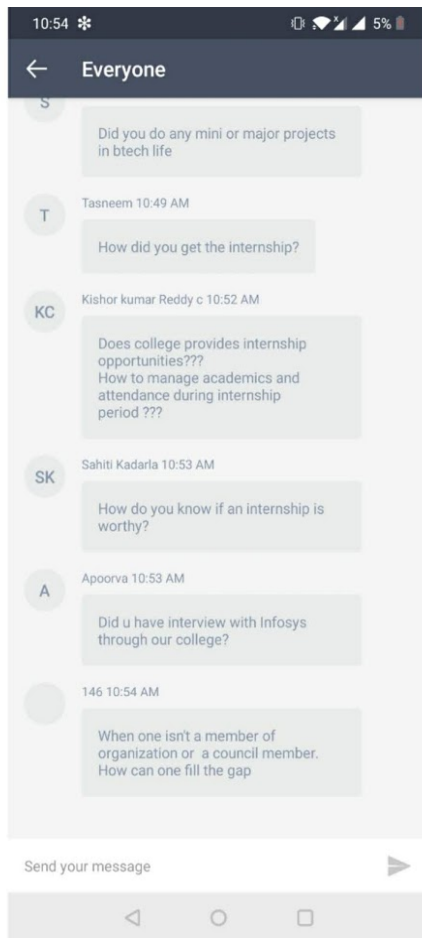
10:54 ✻ 5%

Everyone

S

Did you do any mini or major projects in btech life

T

Tasneem 10:49 AM

How did you get the internship?

KC

Kishor kumar Reddy c 10:52 AM

Does college provides internship opportunities???
How to manage academics and attendance during internship period ???

SK

Sahiti Kadarla 10:53 AM

How do you know if an internship is worthy?

A

Apoorva 10:53 AM

Did u have interview with Infosys through our college?

146 10:54 AM

When one isn't a member of organization or a council member. How can one fill the gap

Send your message